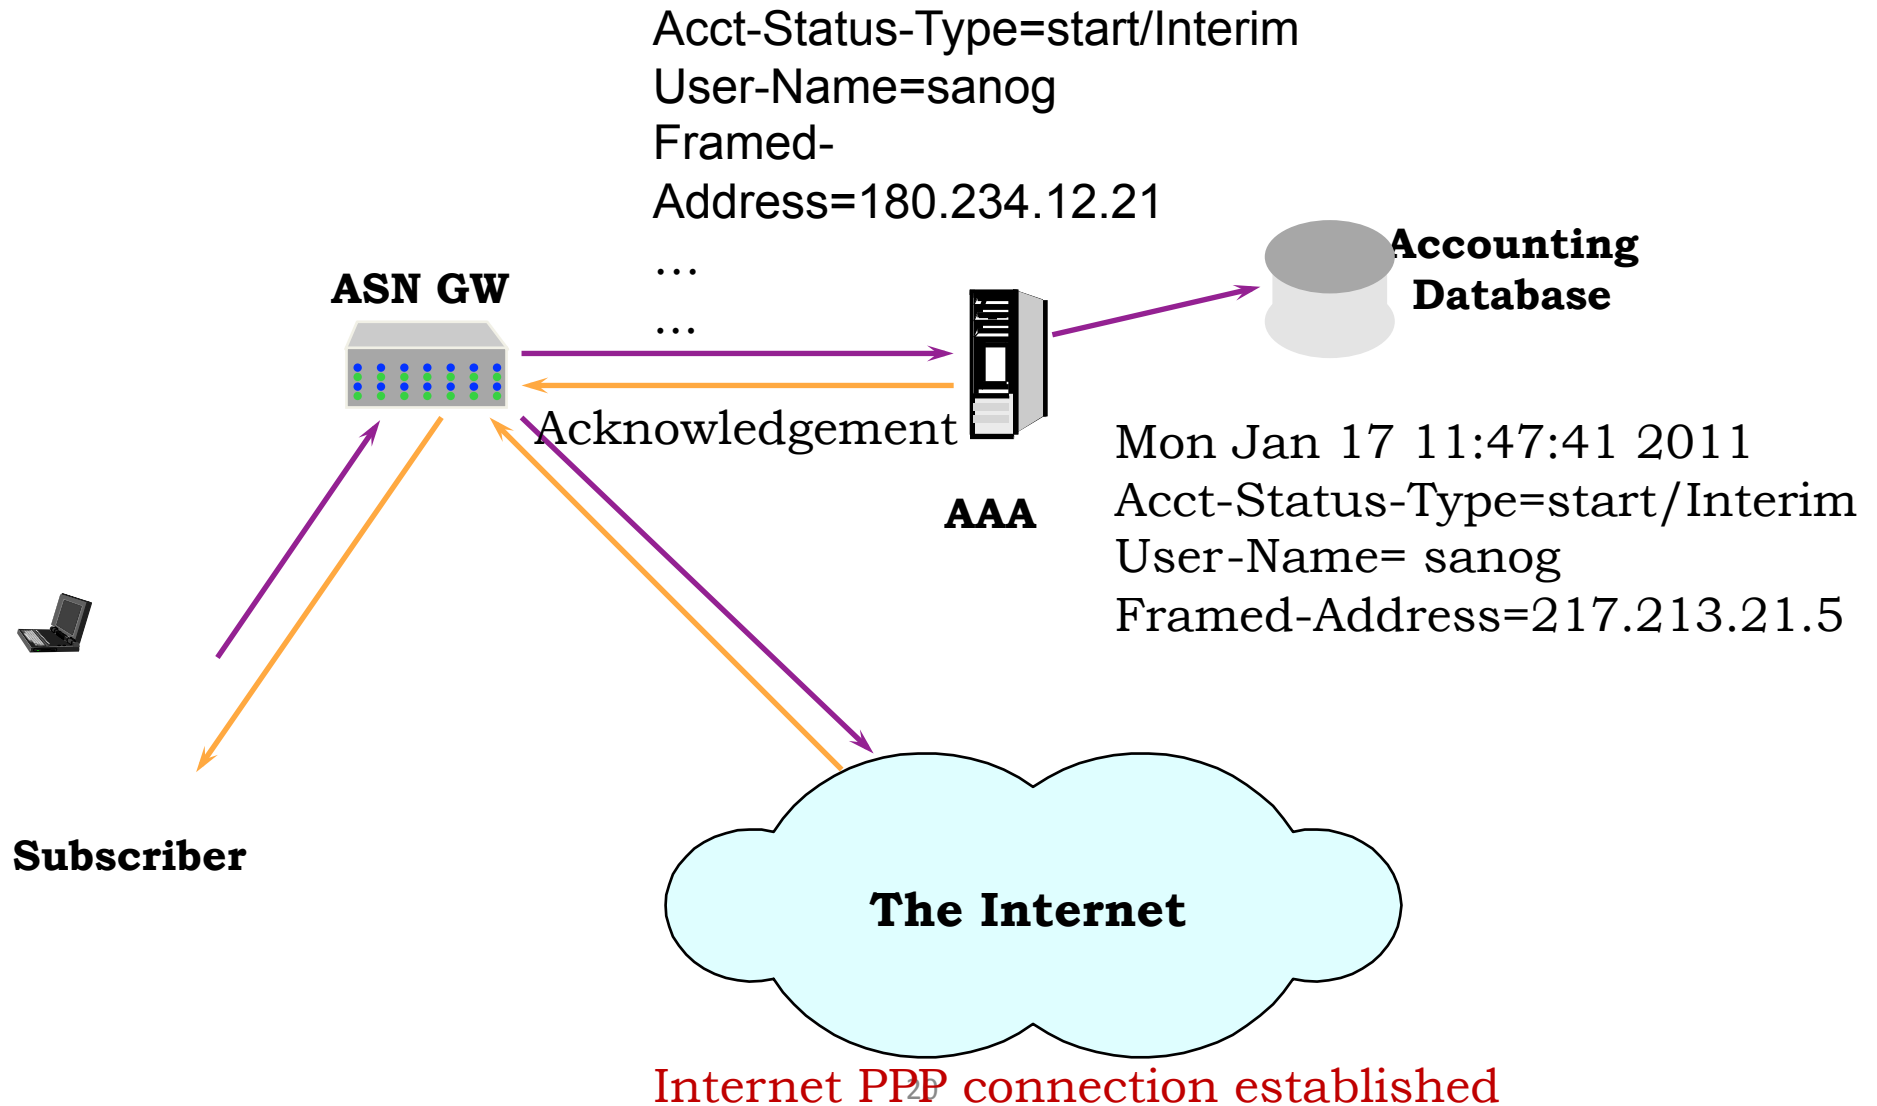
Acct-Status-Type=start/Interim
User-Name=sanog
Framed-Address=180.234.12.21
…
…

ASN GW

Acknowledgement

AAA

Accounting Database

Mon Jan 17 11:47:41 2011
Acct-Status-Type=start/Interim
User-Name= sanog
Framed-Address=217.213.21.5

Subscriber

The Internet

Internet PPP connection established

21